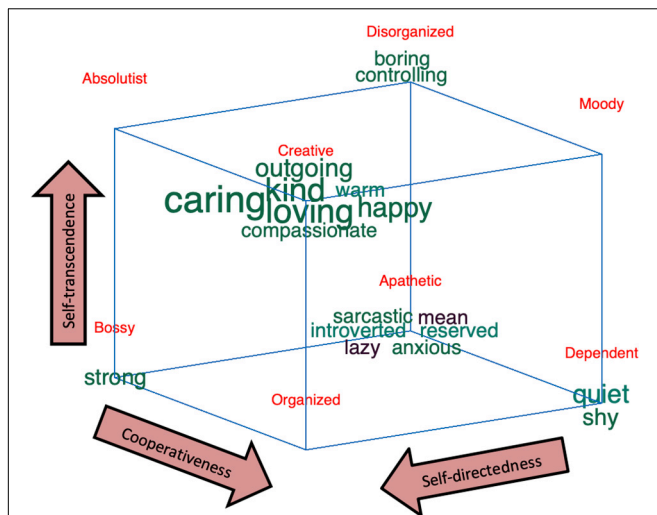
Disorganized

boring
controlling

Absolutist

Moody

Creative

outgoing

caring kind warm

loving happy

compassionate

Self-transcendence

Apathetic

sarcastic mean

introverted reserved

lazy anxious

Bossy

Dependent

strong

quiet

shy

Organized

Cooperativeness

Self-directedness